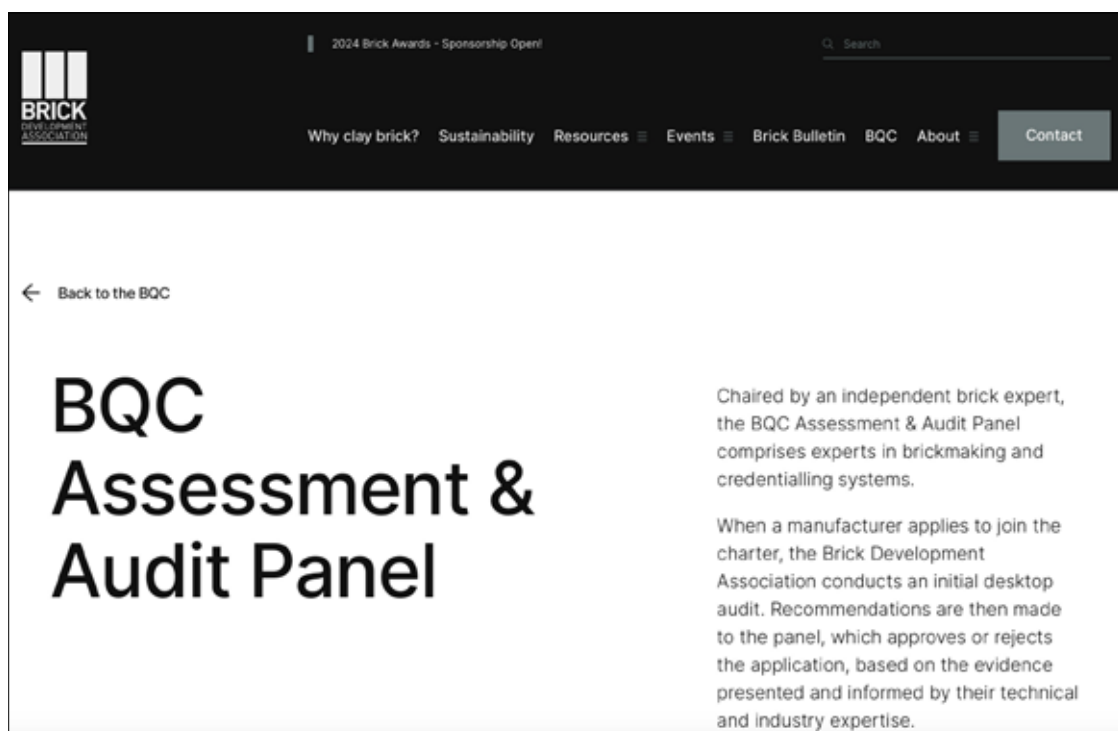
BRICK
DEVELOPMENT
ASSOCIATION

2024 Brick Awards - Sponsorship Open!

Search

Why clay brick? Sustainability Resources Events Brick Bulletin BQC About Contact

Back to the BQC

BQC Assessment & Audit Panel

Chaired by an independent brick expert, the BQC Assessment & Audit Panel comprises experts in brickmaking and credentialling systems.

When a manufacturer applies to join the charter, the Brick Development Association conducts an initial desktop audit. Recommendations are then made to the panel, which approves or rejects the application, based on the evidence presented and informed by their technical and industry expertise.